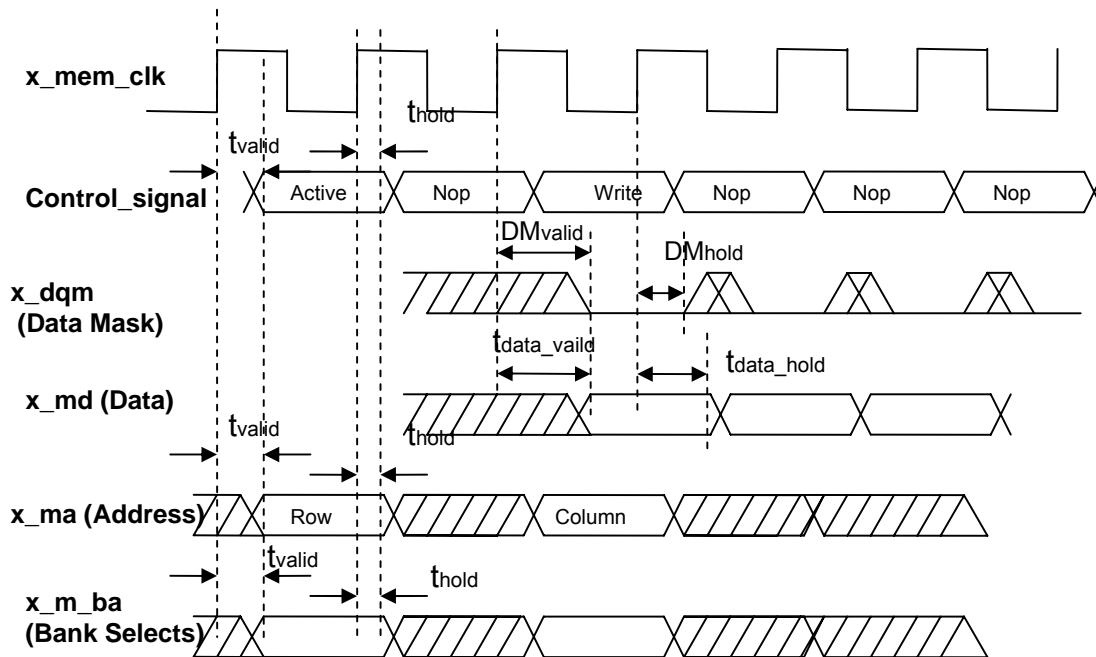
x_mem_clk

$t_{hold}$

$t_{valid}$

Control_signal

Active

Nop

Write

Nop

Nop

Nop

$DM_{valid}$

$DM_{hold}$

x_dqm
(Data Mask)

$t_{data\_vaild}$

$t_{data\_hold}$

x_md (Data)

$t_{valid}$

$t_{hold}$

x_ma (Address)

Row

Column

$t_{valid}$

$t_{hold}$

x_m_ba
(Bank Selects)